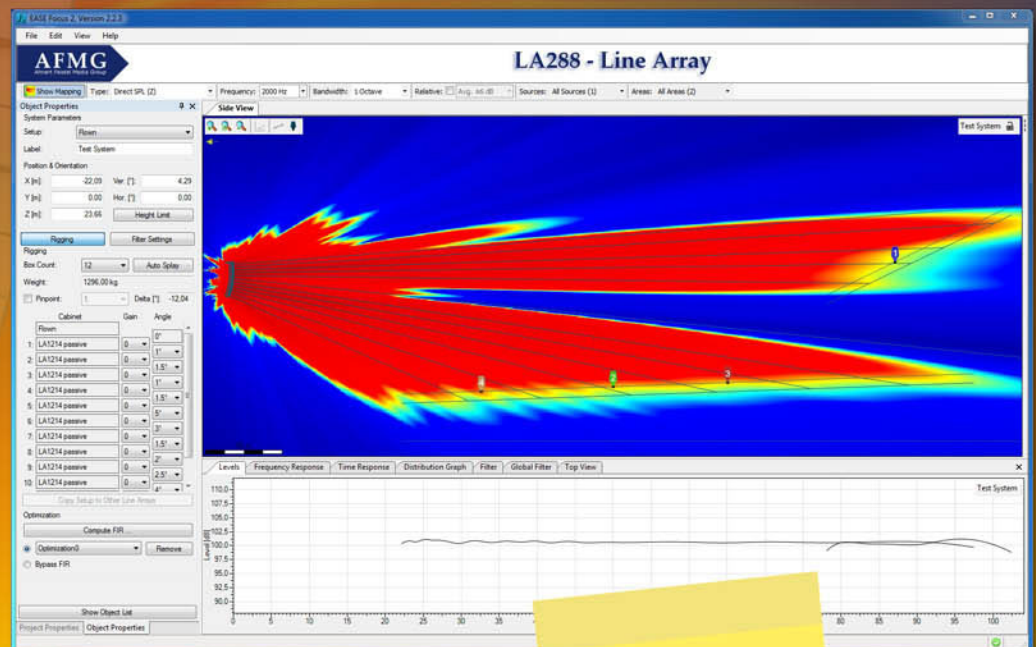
EASE Focus 2, Version 2.2.3

File Edit View Help

AFMG
Ahnert Feistel Media Group

LA288 - Line Array

Show Mapping Type: Direct SPL (Z) Frequency: 2000 Hz Bandwidth: 1 Octave Relative: Avg. 46 dB Sources: All Sources (1) Areas: All Areas (2)

Object Properties
System Parameters
Setup: Flown
Label: Test System
Position & Orientation
X [m]: -22.09 Ver. [°]: 4.29
Y [m]: 0.00 Hor. [°]: 0.00
Z [m]: 23.66 Height Limit

Rigging Filter Settings
Rigging
Box Count: 12 Auto Splay
Weight: 1296.00 kg
Pinpoint: 1 Delta [°]: -12.04

| | Cabinet | Gain | Angle |
|---|---|---|---|
| | Flown | | 0° |
| 1 | LA1214 passive | 0 | 1° |
| 2 | LA1214 passive | 0 | 1° |
| 3 | LA1214 passive | 0 | 1.5° |
| 4 | LA1214 passive | 0 | 1° |
| 5 | LA1214 passive | 0 | 1.5° |
| 6 | LA1214 passive | 0 | 5° |
| 7 | LA1214 passive | 0 | 3° |
| 8 | LA1214 passive | 0 | 1.5° |
| 9 | LA1214 passive | 0 | 2° |
| 10 | LA1214 passive | 0 | 2.5° |
| | | | 4° |

Copy Setup to Other Line Arrays
Optimization
Compute FIR ...
Optimization0 Remove
Bypass FIR

Show Object List
Project Properties Object Properties

Side View
Test System

1 2 3 4

Levels Frequency Response Time Response Distribution Graph Filter Global Filter Top View

Test System

Level [dB]
110.0
107.5
105.0
102.5
100.0
97.5
95.0
92.5
90.0

0 5 10 15 20 25 30 35 80 85 90 95 100